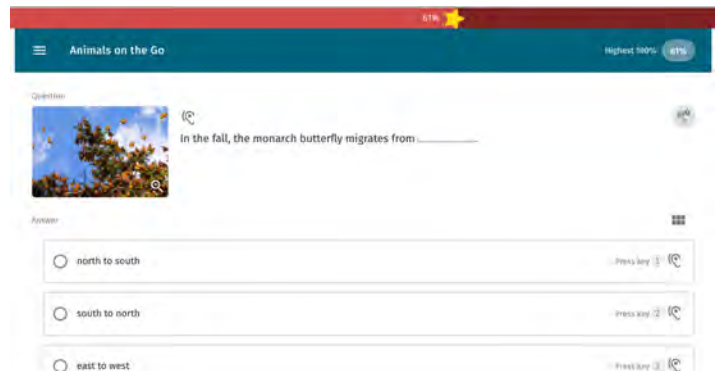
61%

Animals on the Go

Highest 100% 61%

Question

In the fall, the monarch butterfly migrates from ________

Answer

north to south

Press key 1

south to north

Press key 2

east to west

Press key 3